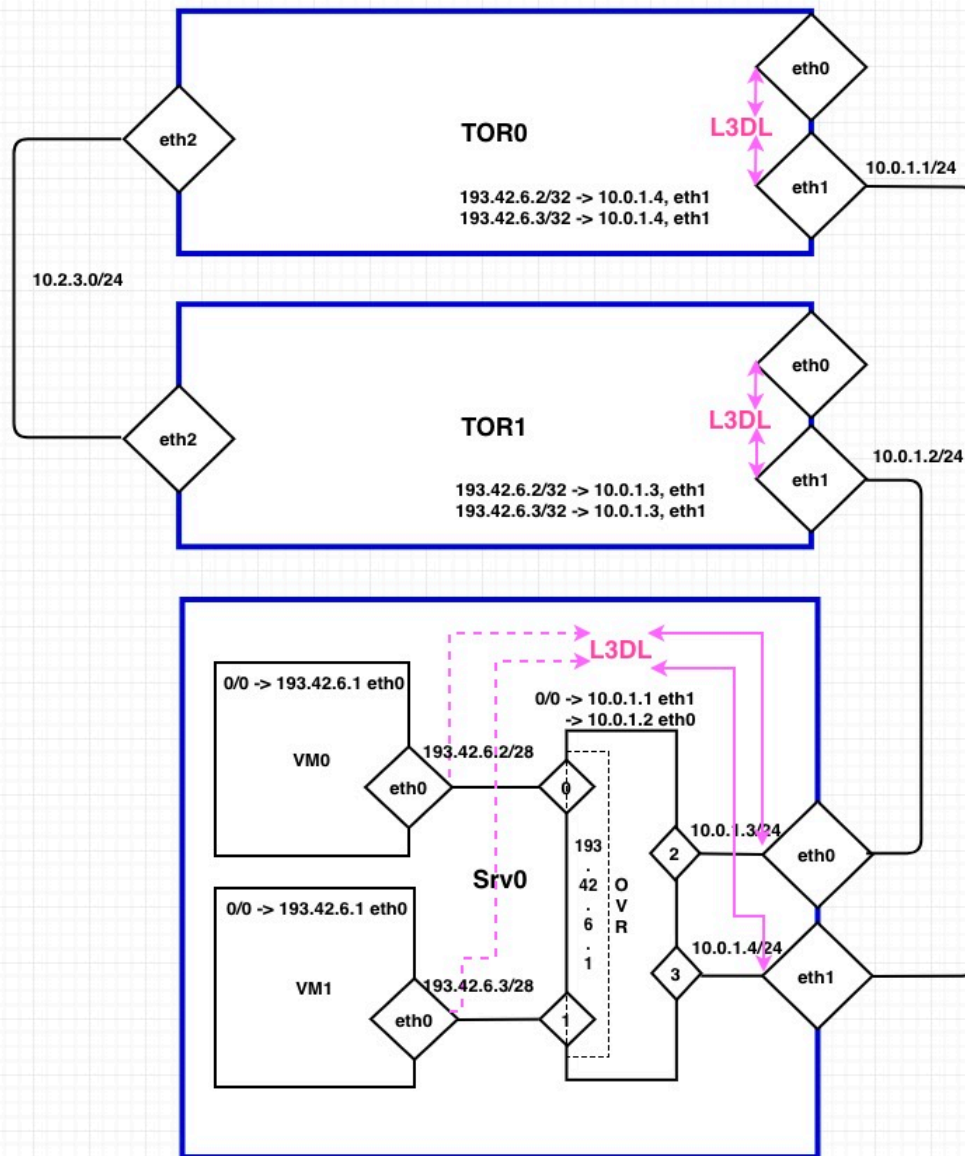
eth0

TOR0

L3DL

eth2

eth1

10.0.1.1/24

193.42.6.2/32 -> 10.0.1.4, eth1
193.42.6.3/32 -> 10.0.1.4, eth1

10.2.3.0/24

eth0

TOR1

L3DL

eth2

eth1

10.0.1.2/24

193.42.6.2/32 -> 10.0.1.3, eth1
193.42.6.3/32 -> 10.0.1.3, eth1

L3DL

0/0 -> 193.42.6.1 eth0

VM0

0/0 -> 10.0.1.1 eth1
-> 10.0.1.2 eth0

193.42.6.2/28

eth0

0

193
.
42
.
6
.
1

O
V
R

2

10.0.1.3/24

eth0

Srv0

0/0 -> 193.42.6.1 eth0

VM1

3

10.0.1.4/24

eth1

193.42.6.3/28

eth0

1